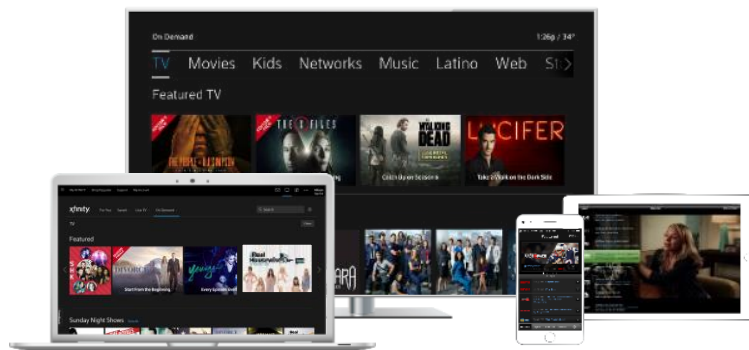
On Demand

1:26p / 34°

TV Movies Kids Networks Music Latino Web St

Featured TV

THE PEOPLE v. O.J. SIMPSON

THE X FILES

THE WALKING DEAD

LUCIFER

Catch Up on Season 6

Take a Walk on the Dark Side

xfinity

Featured

DIVORCE

Start From the Beginning

Every Episode

Real Housewives

Sunday Night Shows